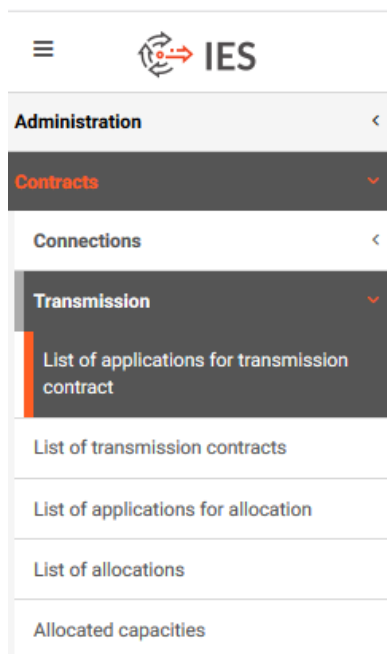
IES

Administration

Contracts

Connections

Transmission

List of applications for transmission contract

List of transmission contracts

List of applications for allocation

List of allocations

Allocated capacities